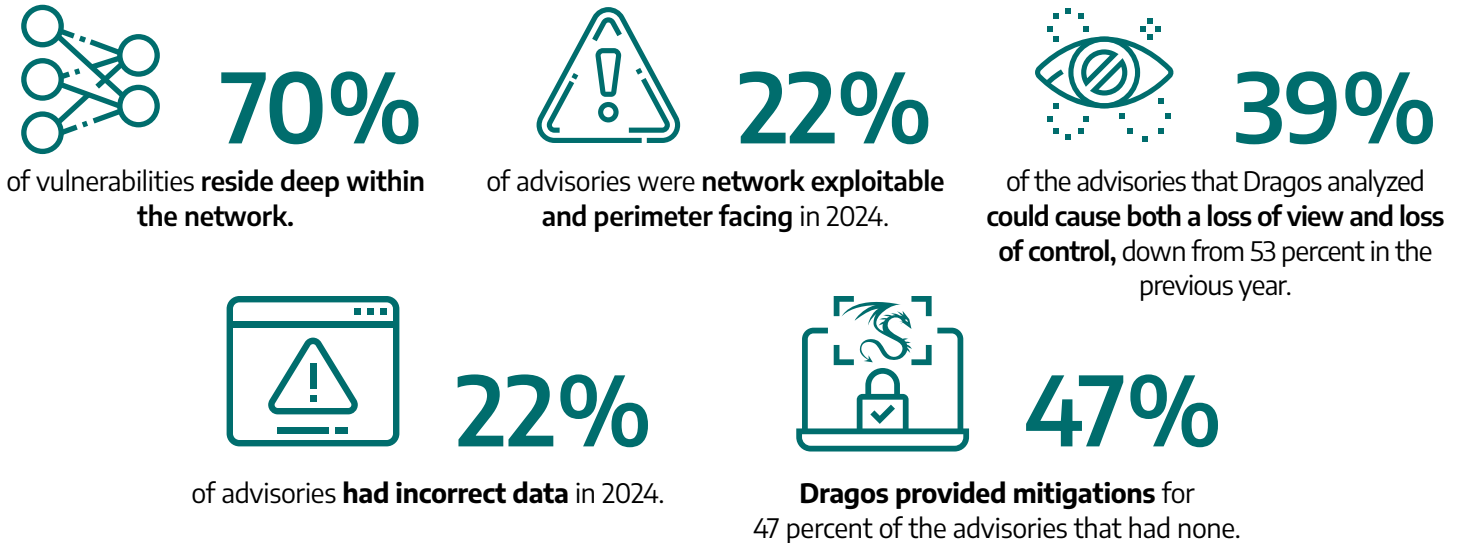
70%

of vulnerabilities **reside deep within the network.**

22%

of advisories were **network exploitable and perimeter facing** in 2024.

39%

of the advisories that Dragos analyzed **could cause both a loss of view and loss of control,** down from 53 percent in the previous year.

22%

of advisories **had incorrect data** in 2024.

47%

**Dragos provided mitigations** for 47 percent of the advisories that had none.